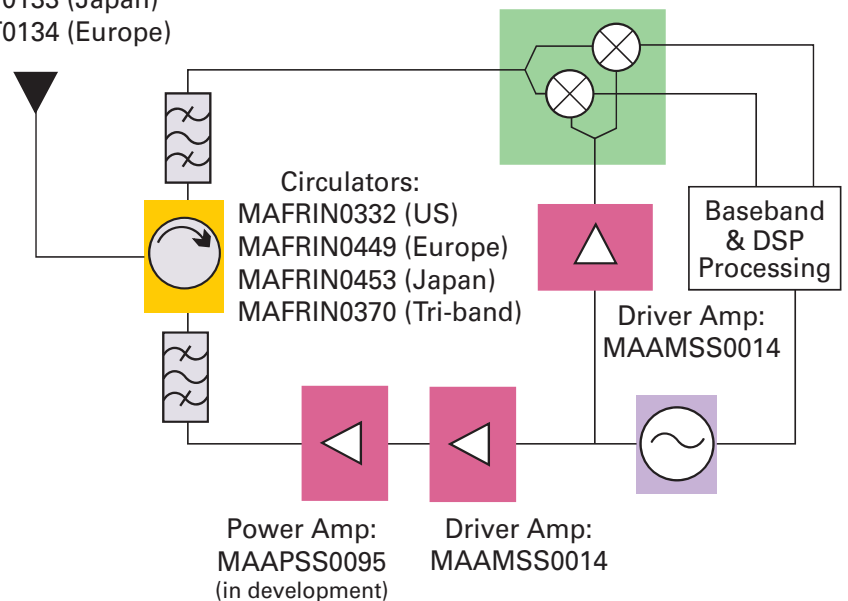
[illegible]0133 (Japan)
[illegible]0134 (Europe)

Circulators:
MAFRIN0332 (US)
MAFRIN0449 (Europe)
MAFRIN0453 (Japan)
MAFRIN0370 (Tri-band)

Baseband & DSP Processing

Driver Amp:
MAAMSS0014

Power Amp:
MAAPSS0095
(in development)

Driver Amp:
MAAMSS0014